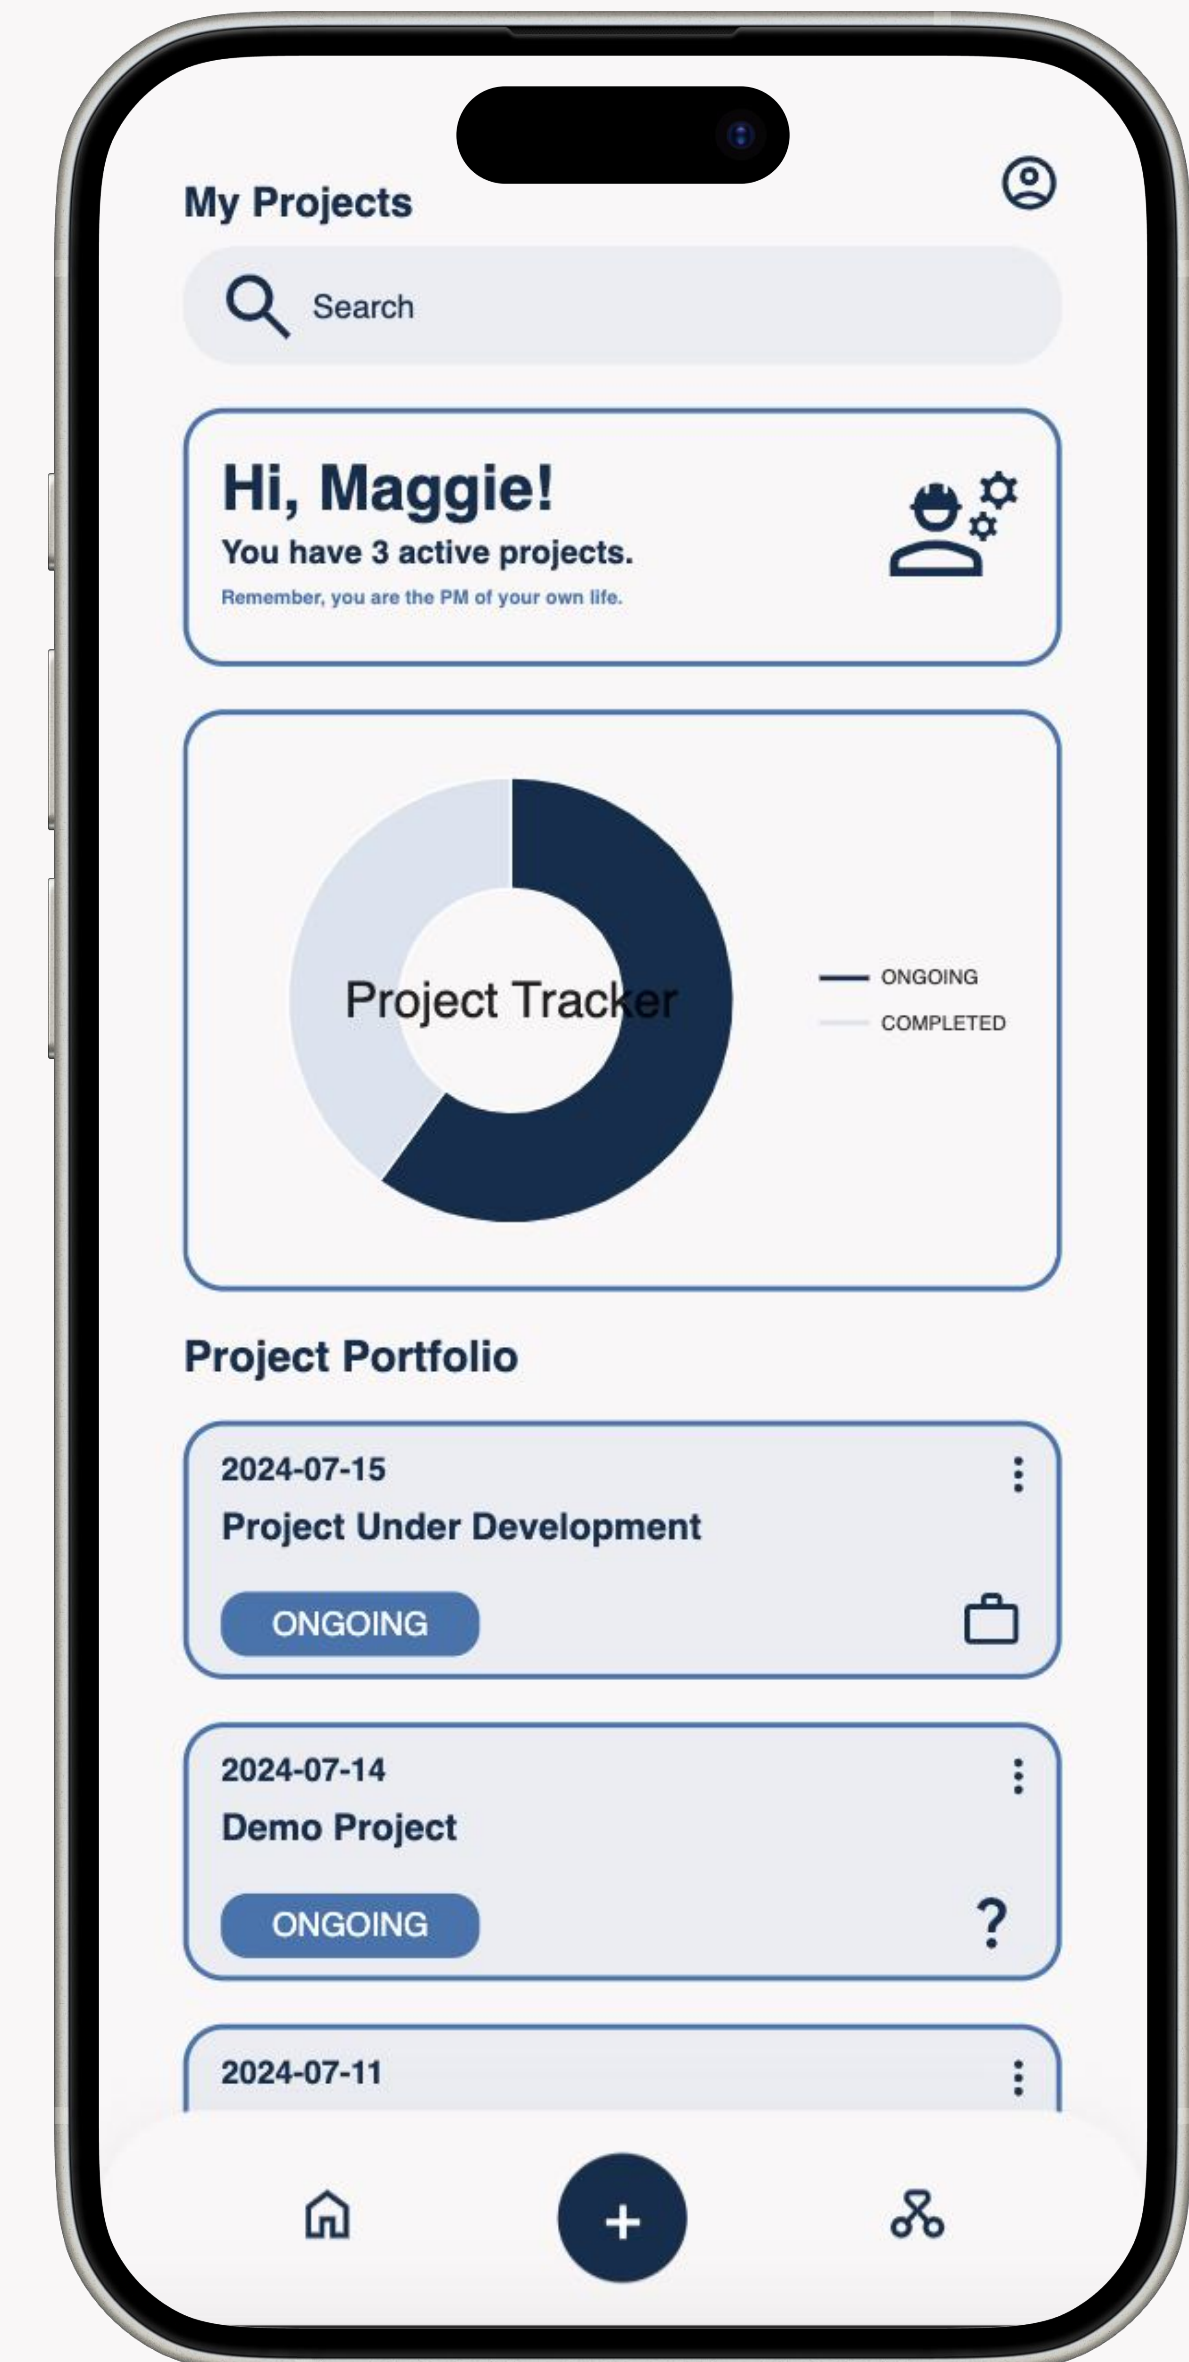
My Projects

Search

Hi, Maggie!
You have 3 active projects.
Remember, you are the PM of your own life.

Project Tracker

ONGOING
COMPLETED

Project Portfolio

2024-07-15
Project Under Development
ONGOING

2024-07-14
Demo Project
ONGOING
?

2024-07-11

+